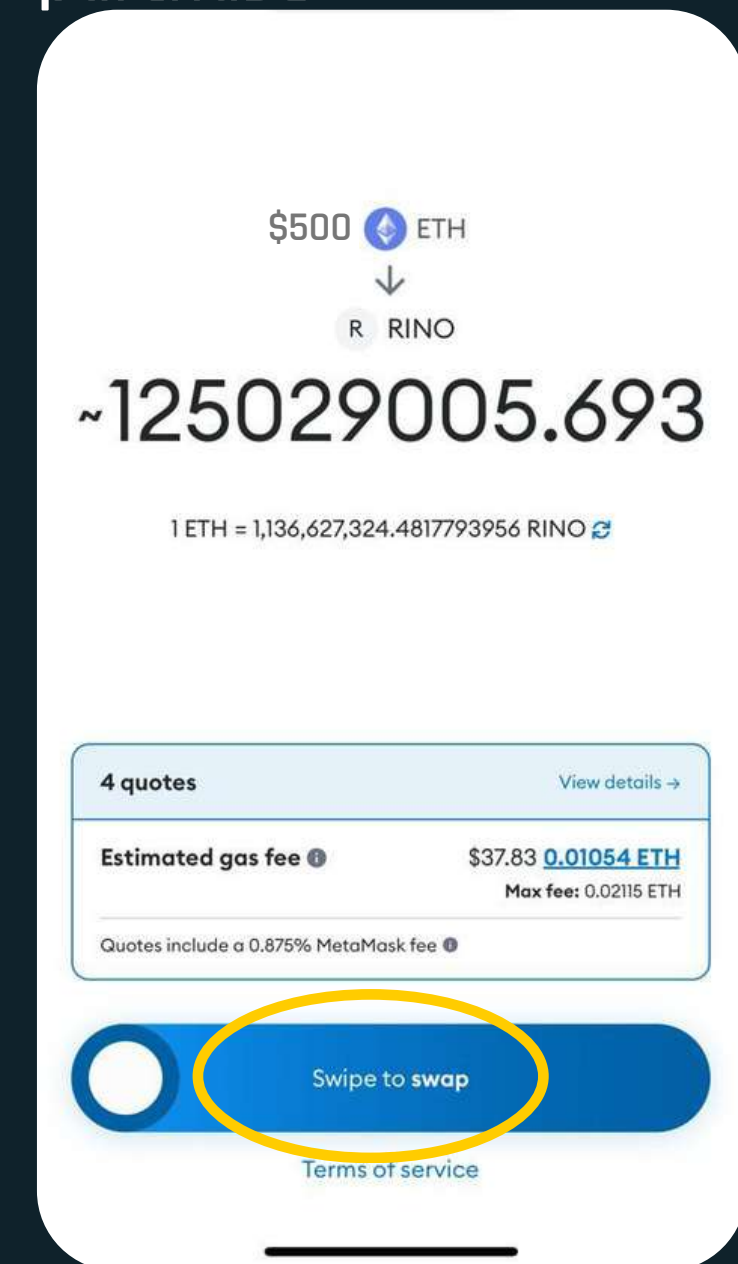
$500 ETH

R RINO

~125029005.693

1 ETH = 1,136,627,324.4817793956 RINO

4 quotes

View details →

Estimated gas fee

$37.83 0.01054 ETH

Max fee: 0.02115 ETH

Quotes include a 0.875% MetaMask fee

Swipe to swap

Terms of service